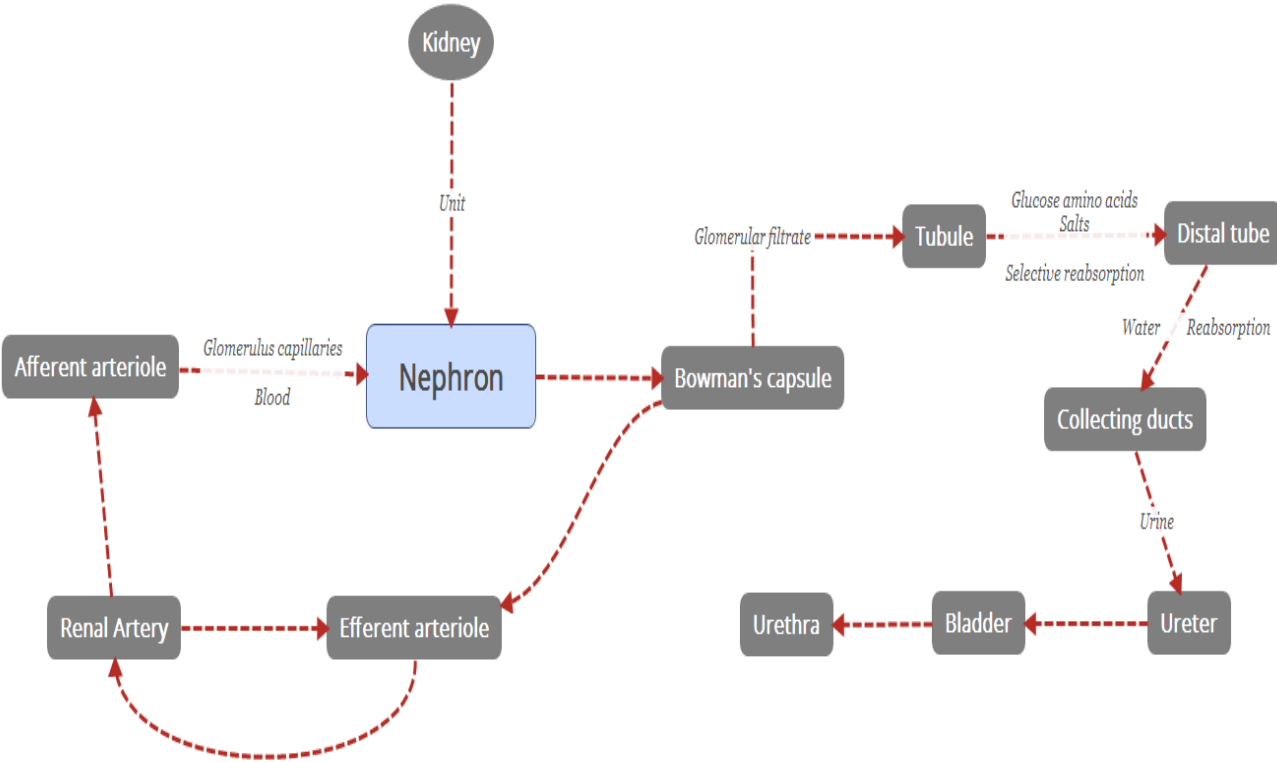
Kidney

Unit

Nephron

Afferent arteriole

Glomerulus capillaries

Blood

Bowman's capsule

Glomerular filtrate

Tubule

Glucose amino acids
Salts

Selective reabsorption

Distal tube

Water

Reabsorption

Collecting ducts

Urine

Ureter

Bladder

Urethra

Renal Artery

Efferent arteriole